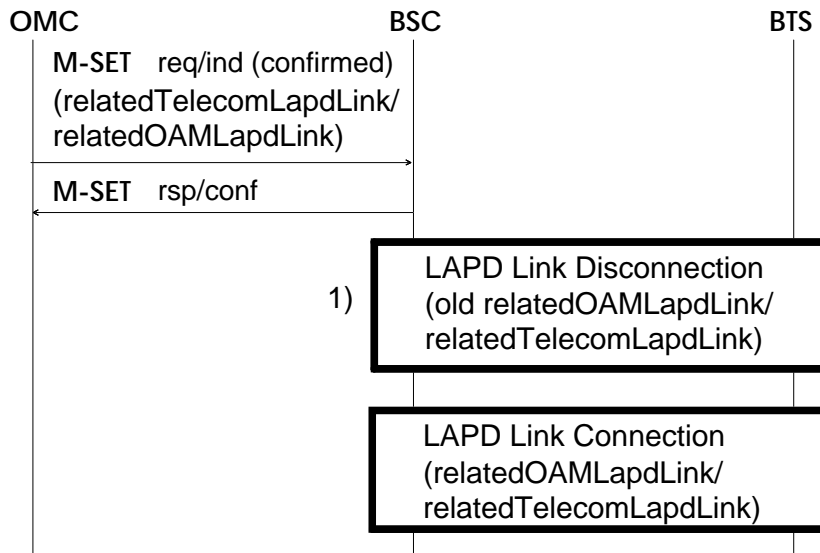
OMC

BSC

BTS

M-SET req/ind (confirmed) (relatedTelecomLapdLink/ relatedOAMLapdLink)

M-SET rsp/conf

1)

LAPD Link Disconnection (old relatedOAMLapdLink/ relatedTelecomLapdLink)

LAPD Link Connection (relatedOAMLapdLink/ relatedTelecomLapdLink)